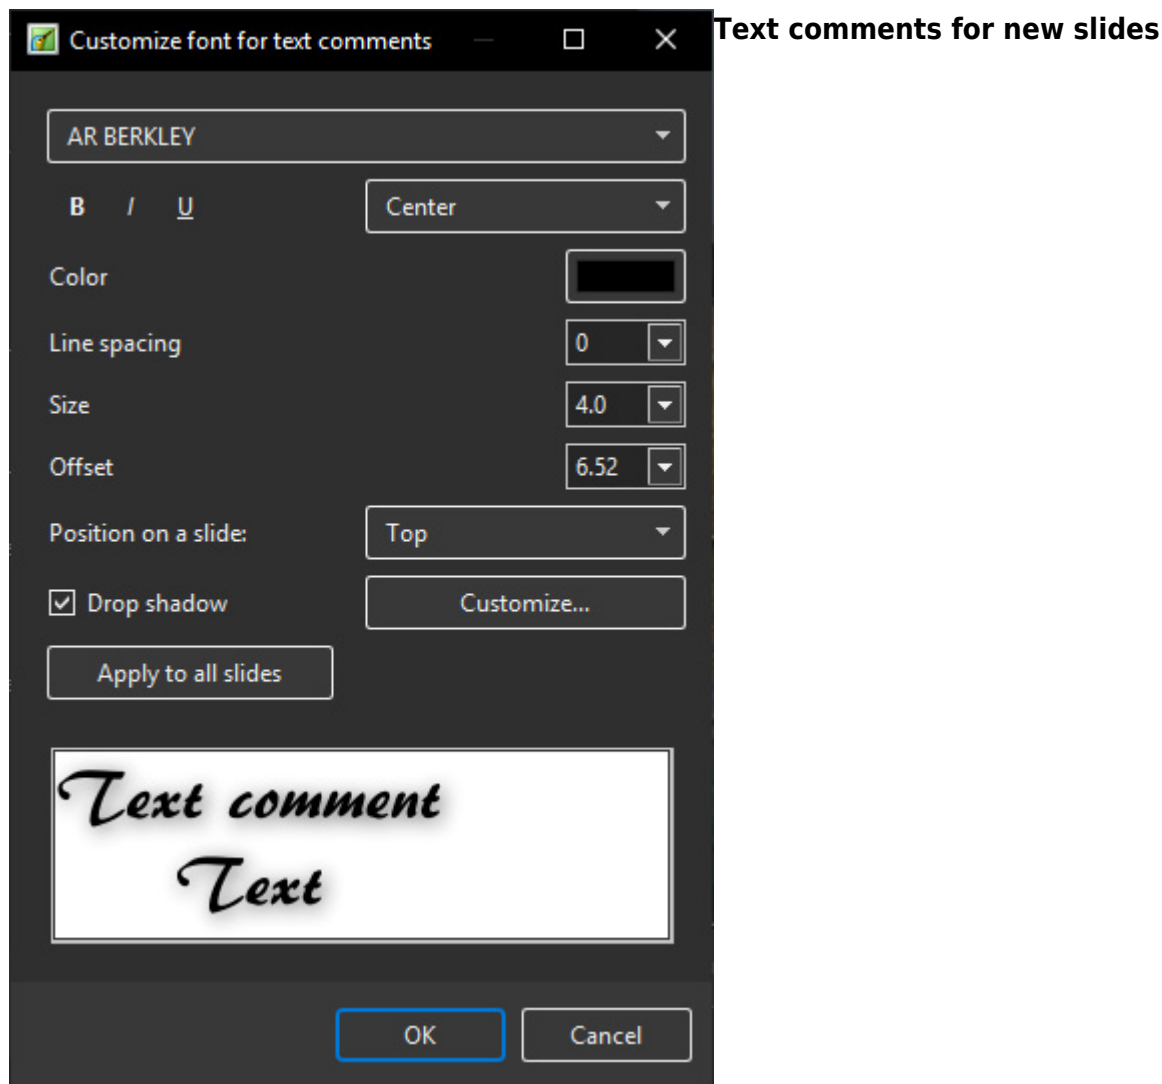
Customize font for text comments

AR BERKLEY

B I U

Center

Color

Line spacing 0

Size 4.0

Offset 6.52

Position on a slide: Top

Drop shadow

Customize...

Apply to all slides

Text comment
Text

OK Cancel

Text comments for new slides